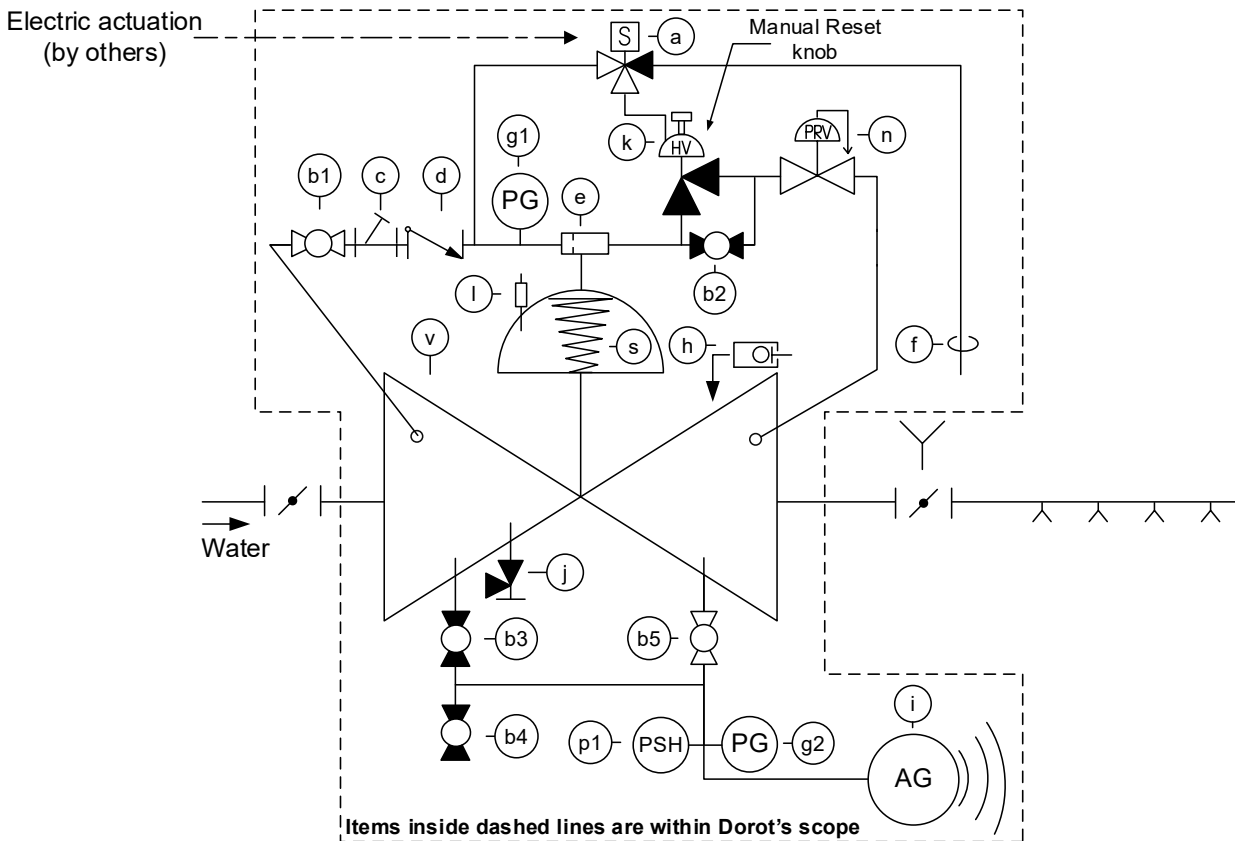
Electric actuation (by others)

S

a

Manual Reset knob

k

HV

PRV

n

g1

PG

b1

c

d

e

b2

l

v

s

h

f

Water

j

b3

b5

b4

p1

PSH

PG

g2

i

AG

Items inside dashed lines are within Dorot's scope